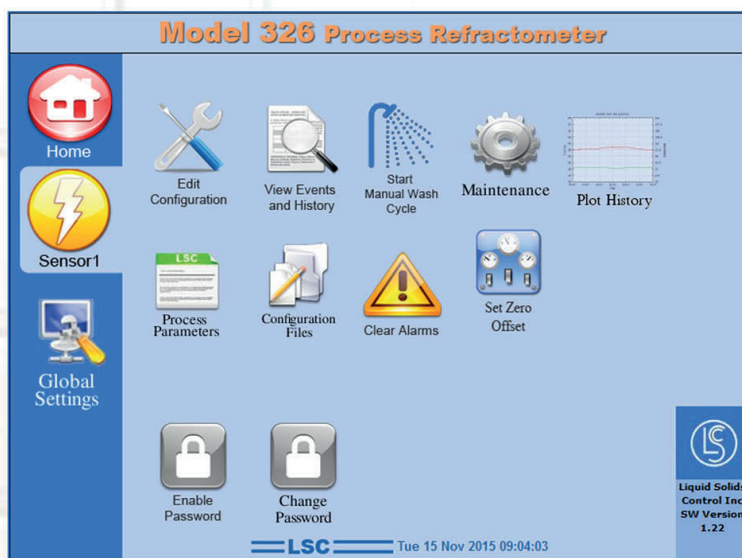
Model 326 Process Refractometer

Home

Sensor1

Global Settings

Edit Configuration

View Events and History

Start Manual Wash Cycle

Maintenance

Plot History

LSC

Process Parameters

Configuration Files

Clear Alarms

Set Zero Offset

Enable Password

Change Password

Liquid Solids Control Inc SW Version 1.22

LSC

Tue 15 Nov 2015 09:04:03